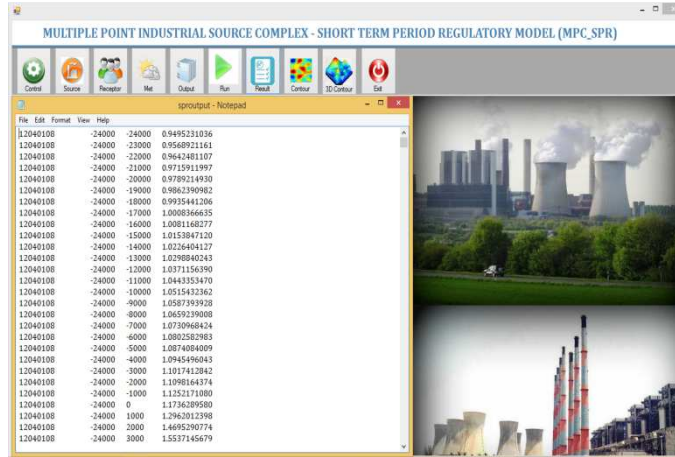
MULTIPLE POINT INDUSTRIAL SOURCE COMPLEX - SHORT TERM PERIOD REGULATORY MODEL (MPC_SPR)

Control Source Receptor Met Output Run Result Contour 3D Contour Exit

sproutput - Notepad

File Edit Format View Help

| | | | |
|---|---|---|---|
| 12040108 | -24000 | -24000 | 0.9495231036 |
| 12040108 | -24000 | -23000 | 0.9568921161 |
| 12040108 | -24000 | -22000 | 0.9642481107 |
| 12040108 | -24000 | -21000 | 0.9715911997 |
| 12040108 | -24000 | -20000 | 0.9789214930 |
| 12040108 | -24000 | -19000 | 0.9862390982 |
| 12040108 | -24000 | -18000 | 0.9935441206 |
| 12040108 | -24000 | -17000 | 1.0008366635 |
| 12040108 | -24000 | -16000 | 1.0081168277 |
| 12040108 | -24000 | -15000 | 1.0153847120 |
| 12040108 | -24000 | -14000 | 1.0226404127 |
| 12040108 | -24000 | -13000 | 1.0298840243 |
| 12040108 | -24000 | -12000 | 1.0371156390 |
| 12040108 | -24000 | -11000 | 1.0443353470 |
| 12040108 | -24000 | -10000 | 1.0515432362 |
| 12040108 | -24000 | -9000 | 1.0587393928 |
| 12040108 | -24000 | -8000 | 1.0659239008 |
| 12040108 | -24000 | -7000 | 1.0730968424 |
| 12040108 | -24000 | -6000 | 1.0802582983 |
| 12040108 | -24000 | -5000 | 1.0874084009 |
| 12040108 | -24000 | -4000 | 1.0945496043 |
| 12040108 | -24000 | -3000 | 1.1017412842 |
| 12040108 | -24000 | -2000 | 1.1098164374 |
| 12040108 | -24000 | -1000 | 1.1252171080 |
| 12040108 | -24000 | 0 | 1.1736289580 |
| 12040108 | -24000 | 1000 | 1.2962012398 |
| 12040108 | -24000 | 2000 | 1.4695290774 |
| 12040108 | -24000 | 3000 | 1.5537145679 |